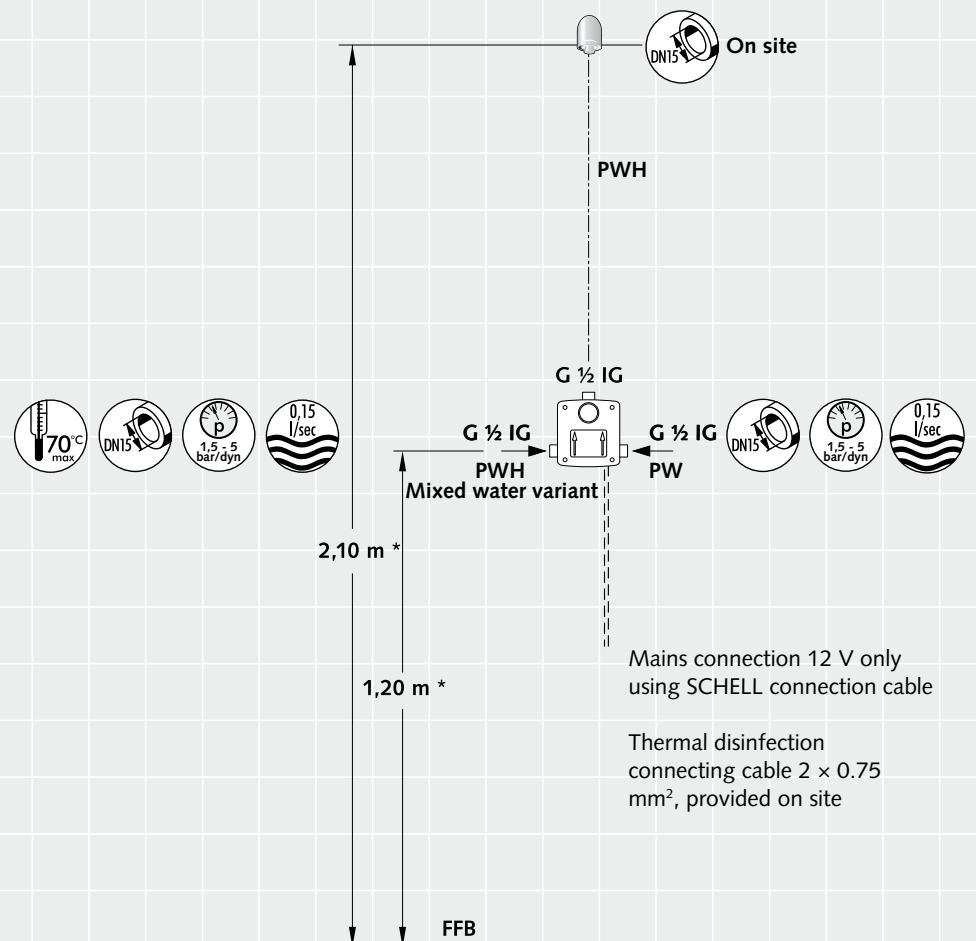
DN15

On site

PWH

G ½ IG

70°C max

DN15

p 1,5 - 5 bar/dyn

0,15 l/sec

G ½ IG

PWH

Mixed water variant

G ½ IG

PW

DN15

p 1,5 - 5 bar/dyn

0,15 l/sec

2,10 m *

1,20 m *

Mains connection 12 V only using SCHELL connection cable

Thermal disinfection connecting cable 2 × 0.75 mm$^2$, provided on site

FFB